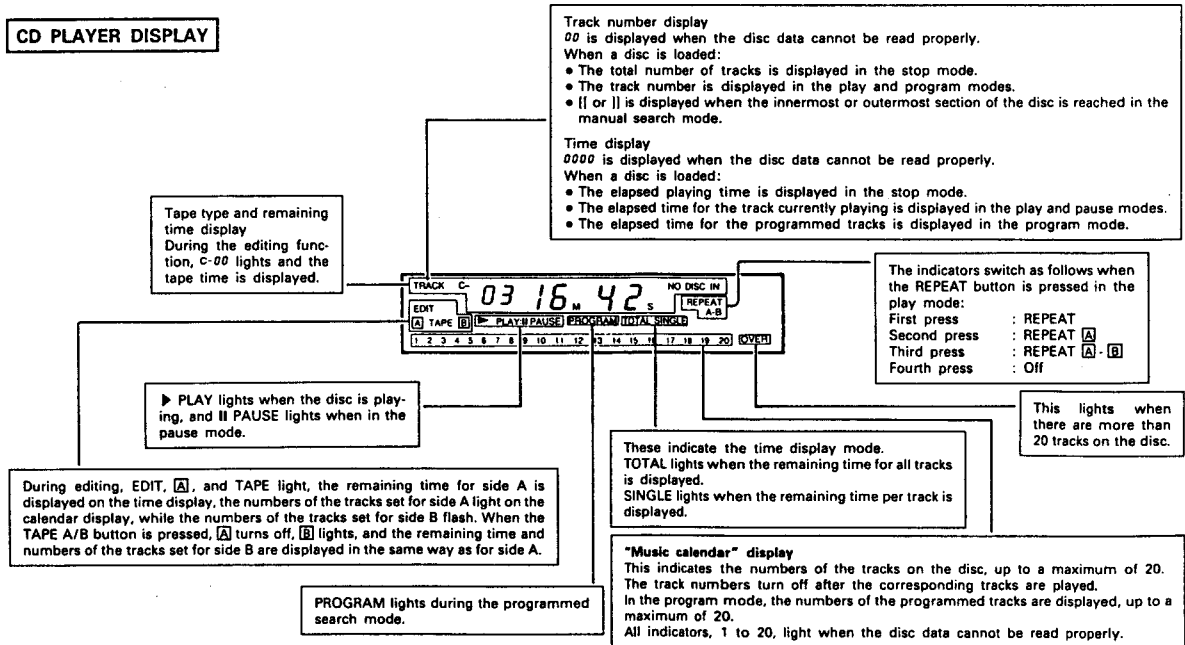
CD PLAYER DISPLAY

Track number display
00 is displayed when the disc data cannot be read properly.
When a disc is loaded:
• The total number of tracks is displayed in the stop mode.
• The track number is displayed in the play and program modes.
• [[ or ]] is displayed when the innermost or outermost section of the disc is reached in the manual search mode.

Time display
0000 is displayed when the disc data cannot be read properly.
When a disc is loaded:
• The elapsed playing time is displayed in the stop mode.
• The elapsed time for the track currently playing is displayed in the play and pause modes.
• The elapsed time for the programmed tracks is displayed in the program mode.

Tape type and remaining time display
During the editing function, C-00 lights and the tape time is displayed.

TRACK C- 03 16 M 42 S NO DISC IN REPEAT A-B
EDIT
A TAPE B ▶ PLAY II PAUSE PROGRAM TOTAL SINGLE
1 2 3 4 5 6 7 8 9 10 11 12 13 14 15 16 17 18 19 20 OVER

The indicators switch as follows when the REPEAT button is pressed in the play mode:
First press : REPEAT
Second press : REPEAT A
Third press : REPEAT A - B
Fourth press : Off

▶ PLAY lights when the disc is playing, and II PAUSE lights when in the pause mode.

This lights when there are more than 20 tracks on the disc.

These indicate the time display mode.
TOTAL lights when the remaining time for all tracks is displayed.
SINGLE lights when the remaining time per track is displayed.

During editing, EDIT, A, and TAPE light, the remaining time for side A is displayed on the time display, the numbers of the tracks set for side A light on the calendar display, while the numbers of the tracks set for side B flash. When the TAPE A/B button is pressed, A turns off, B lights, and the remaining time and numbers of the tracks set for side B are displayed in the same way as for side A.

"Music calendar" display
This indicates the numbers of the tracks on the disc, up to a maximum of 20.
The track numbers turn off after the corresponding tracks are played.
In the program mode, the numbers of the programmed tracks are displayed, up to a maximum of 20.
All indicators, 1 to 20, light when the disc data cannot be read properly.

PROGRAM lights during the programmed search mode.